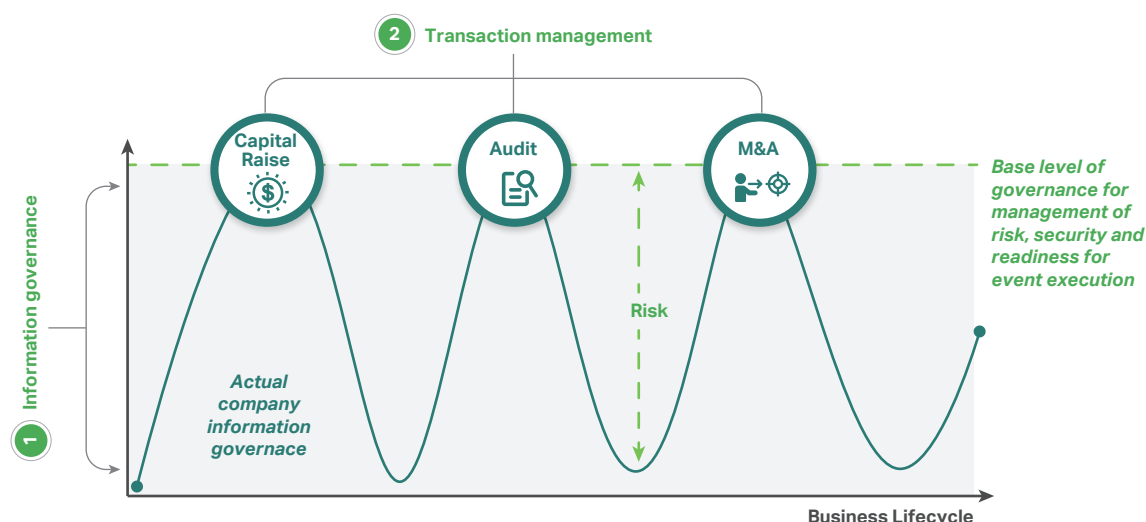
2 Transaction management

Capital Raise

Audit

M&A

Base level of governance for management of risk, security and readiness for event execution

1 Information governance

Risk

Actual company information governace

Business Lifecycle